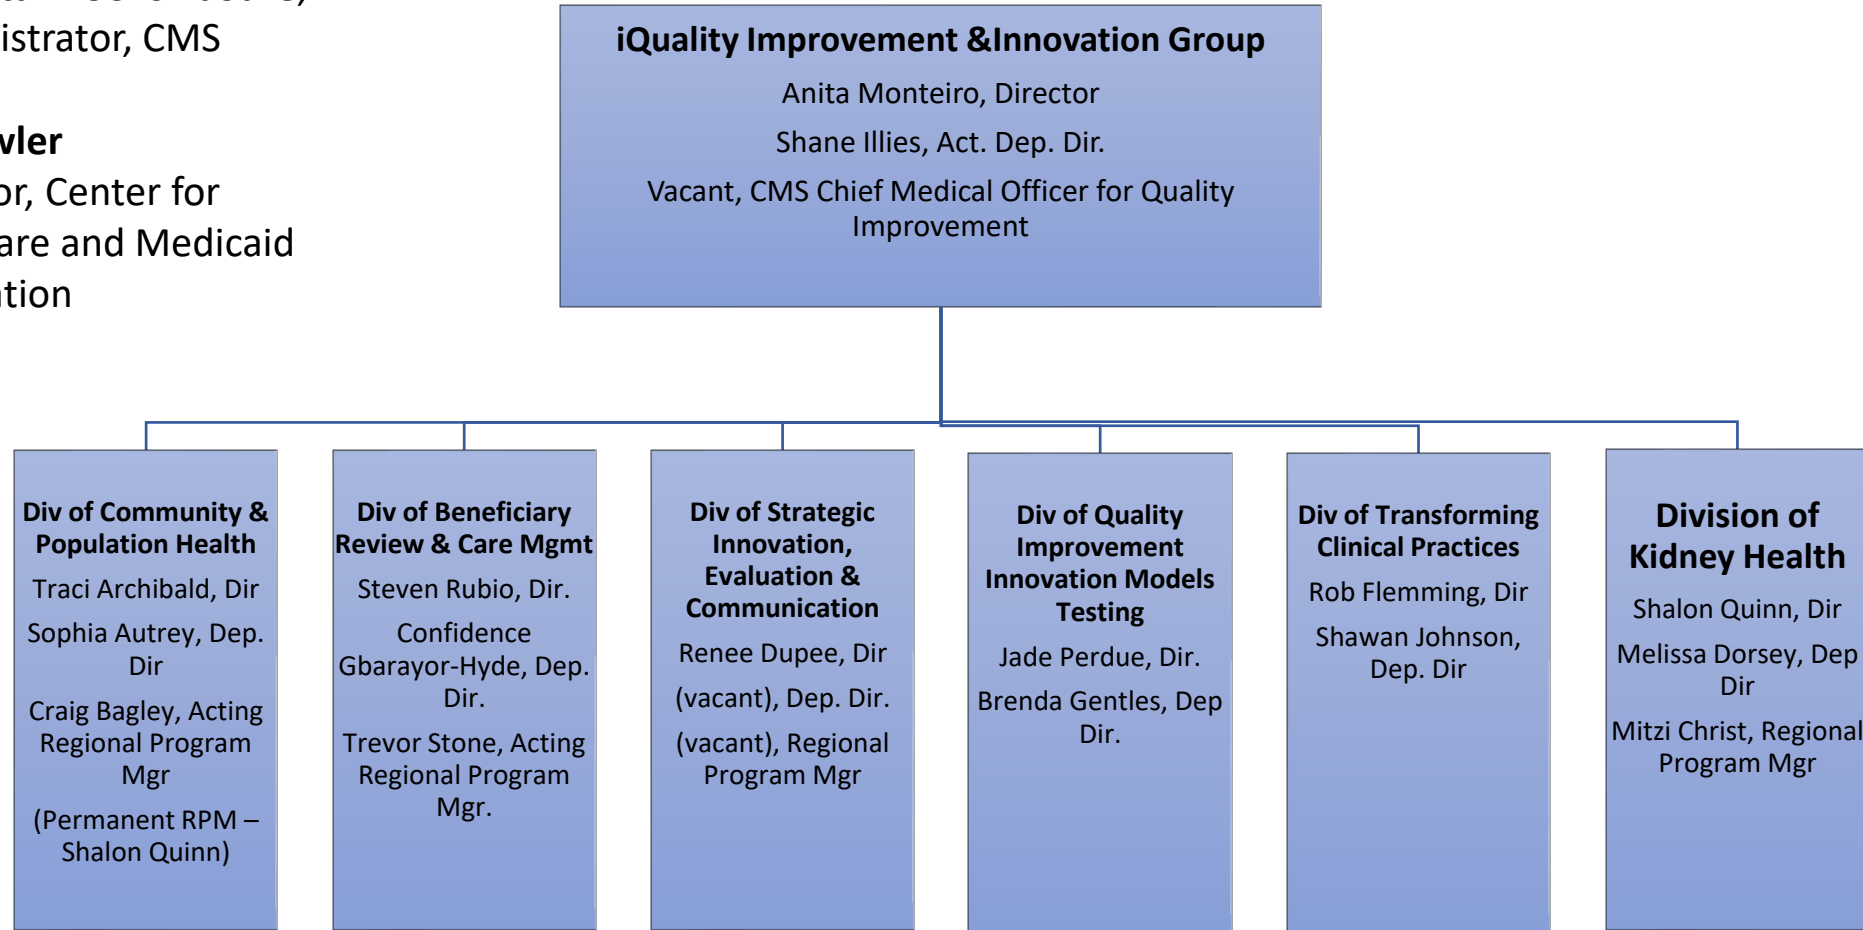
istrator, CMS

wler
or, Center for
are and Medicaid
ation

iQuality Improvement &Innovation Group

Anita Monteiro, Director

Shane Illies, Act. Dep. Dir.

Vacant, CMS Chief Medical Officer for Quality Improvement

Div of Community & Population Health

Traci Archibald, Dir

Sophia Autrey, Dep. Dir

Craig Bagley, Acting Regional Program Mgr

(Permanent RPM – Shalon Quinn)

Div of Beneficiary Review & Care Mgmt

Steven Rubio, Dir.

Confidence Gbarayor-Hyde, Dep. Dir.

Trevor Stone, Acting Regional Program Mgr.

Div of Strategic Innovation, Evaluation & Communication

Renee Dupee, Dir

(vacant), Dep. Dir.

(vacant), Regional Program Mgr

Div of Quality Improvement Innovation Models Testing

Jade Perdue, Dir.

Brenda Gentles, Dep Dir.

Div of Transforming Clinical Practices

Rob Flemming, Dir

Shawan Johnson, Dep. Dir

Division of Kidney Health

Shalon Quinn, Dir

Melissa Dorsey, Dep Dir

Mitzi Christ, Regional Program Mgr